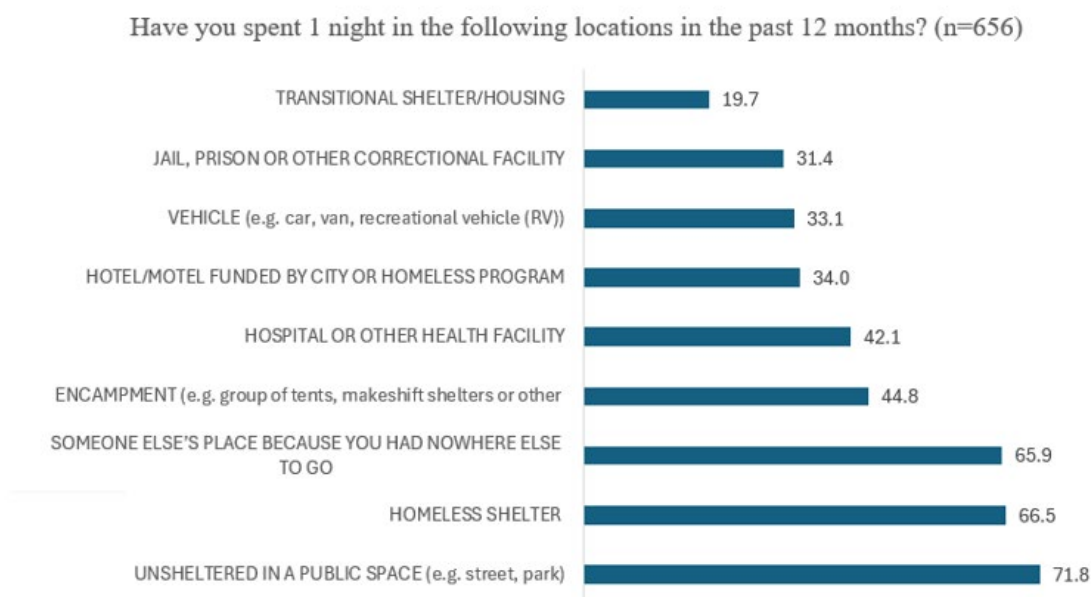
Have you spent 1 night in the following locations in the past 12 months? (n=656)

TRANSITIONAL SHELTER/HOUSING 19.7

JAIL, PRISON OR OTHER CORRECTIONAL FACILITY 31.4

VEHICLE (e.g. car, van, recreational vehicle (RV)) 33.1

HOTEL/MOTEL FUNDED BY CITY OR HOMELESS PROGRAM 34.0

HOSPITAL OR OTHER HEALTH FACILITY 42.1

ENCAMPMENT (e.g. group of tents, makeshift shelters or other 44.8

SOMEONE ELSE'S PLACE BECAUSE YOU HAD NOWHERE ELSE TO GO 65.9

HOMELESS SHELTER 66.5

UNSHELTERED IN A PUBLIC SPACE (e.g. street, park) 71.8